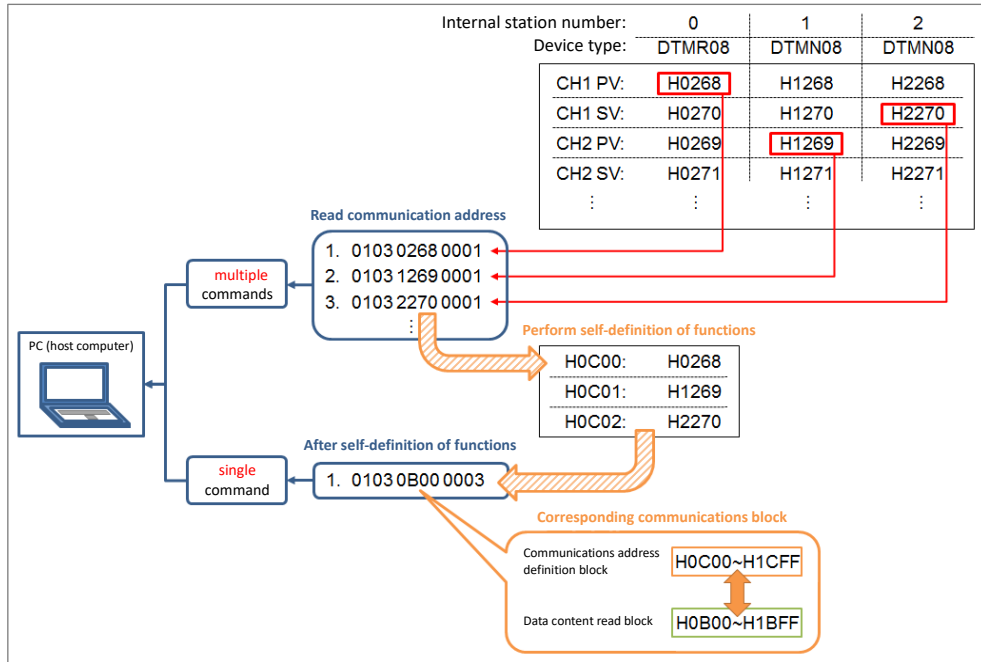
| Internal station number: | 0 | 1 | 2 |
|---|---|---|---|
| Device type: | DTMR08 | DTMN08 | DTMN08 |
| CH1 PV: | H0268 | H1268 | H2268 |
| CH1 SV: | H0270 | H1270 | H2270 |
| CH2 PV: | H0269 | H1269 | H2269 |
| CH2 SV: | H0271 | H1271 | H2271 |
| ⋮ | ⋮ | ⋮ | ⋮ |

Read communication address

1. 0103 0268 0001
2. 0103 1269 0001
3. 0103 2270 0001
⋮

multiple commands

PC (host computer)

Perform self-definition of functions

| H0C00: | H0268 |
|---|---|
| H0C01: | H1269 |
| H0C02: | H2270 |

After self-definition of functions

single command

1. 0103 0B00 0003

Corresponding communications block

Communications address definition block H0C00~H1CFF

Data content read block H0B00~H1BFF